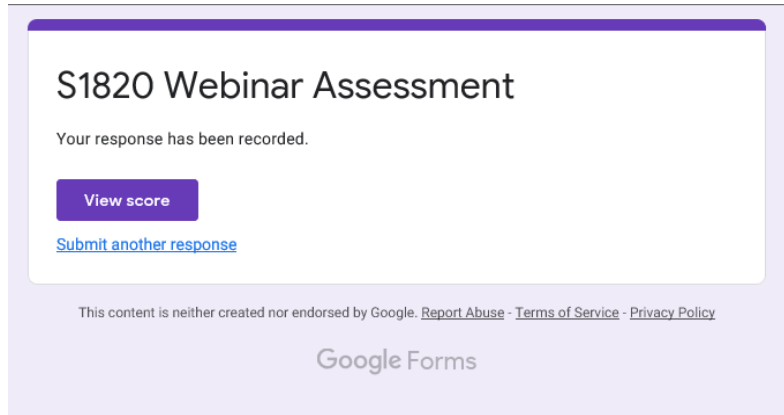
S1820 Webinar Assessment

Your response has been recorded.

View score

Submit another response

This content is neither created nor endorsed by Google. Report Abuse - Terms of Service - Privacy Policy

Google Forms